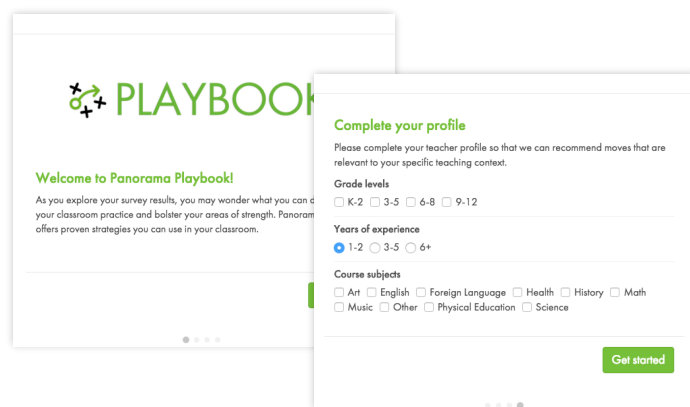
PLAYBOOK

Welcome to Panorama Playbook!

As you explore your survey results, you may wonder what you can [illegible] your classroom practice and bolster your areas of strength. Panoram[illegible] offers proven strategies you can use in your classroom.

Complete your profile

Please complete your teacher profile so that we can recommend moves that are relevant to your specific teaching context.

Grade levels

K-2 3-5 6-8 9-12

Years of experience

1-2 3-5 6+

Course subjects

Art English Foreign Language Health History Math Music Other Physical Education Science

Get started